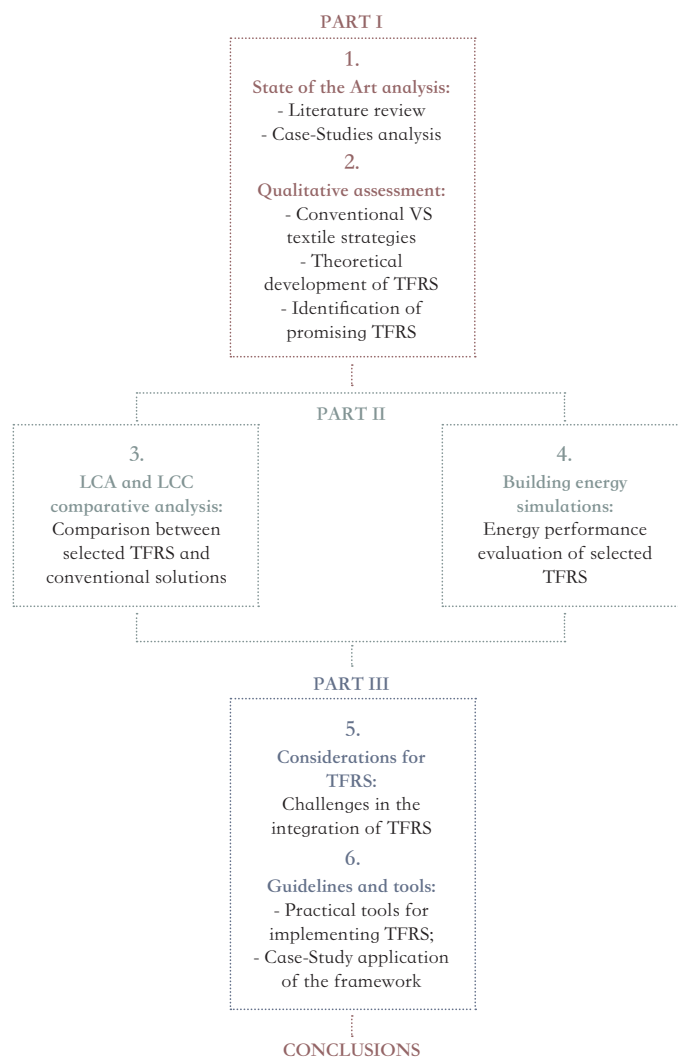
PART I

1.

State of the Art analysis:
- Literature review
- Case-Studies analysis

2.

Qualitative assessment:
- Conventional VS textile strategies
- Theoretical development of TFRS
- Identification of promising TFRS

PART II

3.

LCA and LCC comparative analysis:
Comparison between selected TFRS and conventional solutions

4.

Building energy simulations:
Energy performance evaluation of selected TFRS

PART III

5.

Considerations for TFRS:
Challenges in the integration of TFRS

6.

Guidelines and tools:
- Practical tools for implementing TFRS;
- Case-Study application of the framework

CONCLUSIONS